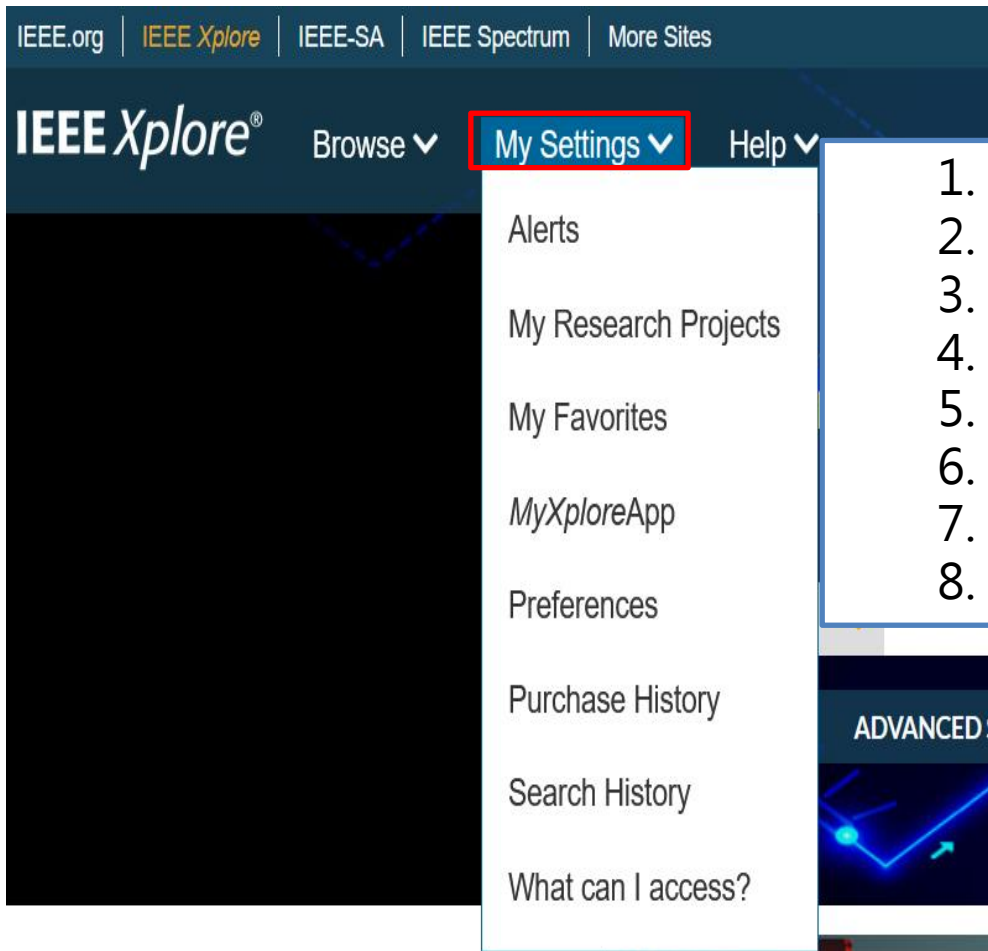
IEEE.org | IEEE *Xplore* | IEEE-SA | IEEE Spectrum | More Sites

IEEE *Xplore*®

Browse

My Settings

Help

Alerts

My Research Projects

My Favorites

*MyXplore*App

Preferences

Purchase History

Search History

What can I access?

1.
2.
3.
4.
5.
6.
7.
8.

ADVANCED S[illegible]